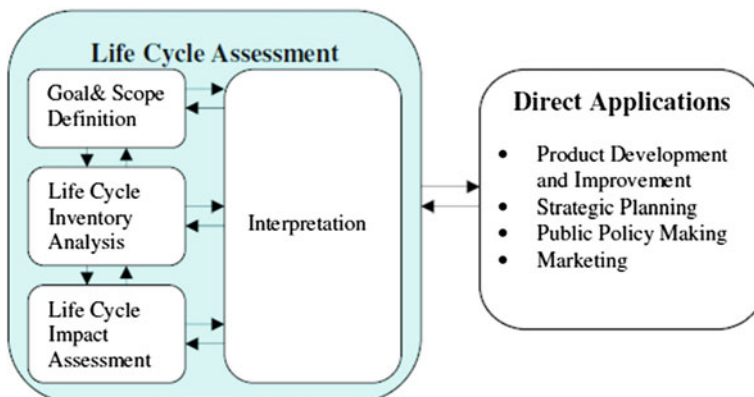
Life Cycle Assessment

Goal& Scope Definition

Life Cycle Inventory Analysis

Life Cycle Impact Assessment

Interpretation

Direct Applications

• Product Development and Improvement
• Strategic Planning
• Public Policy Making
• Marketing